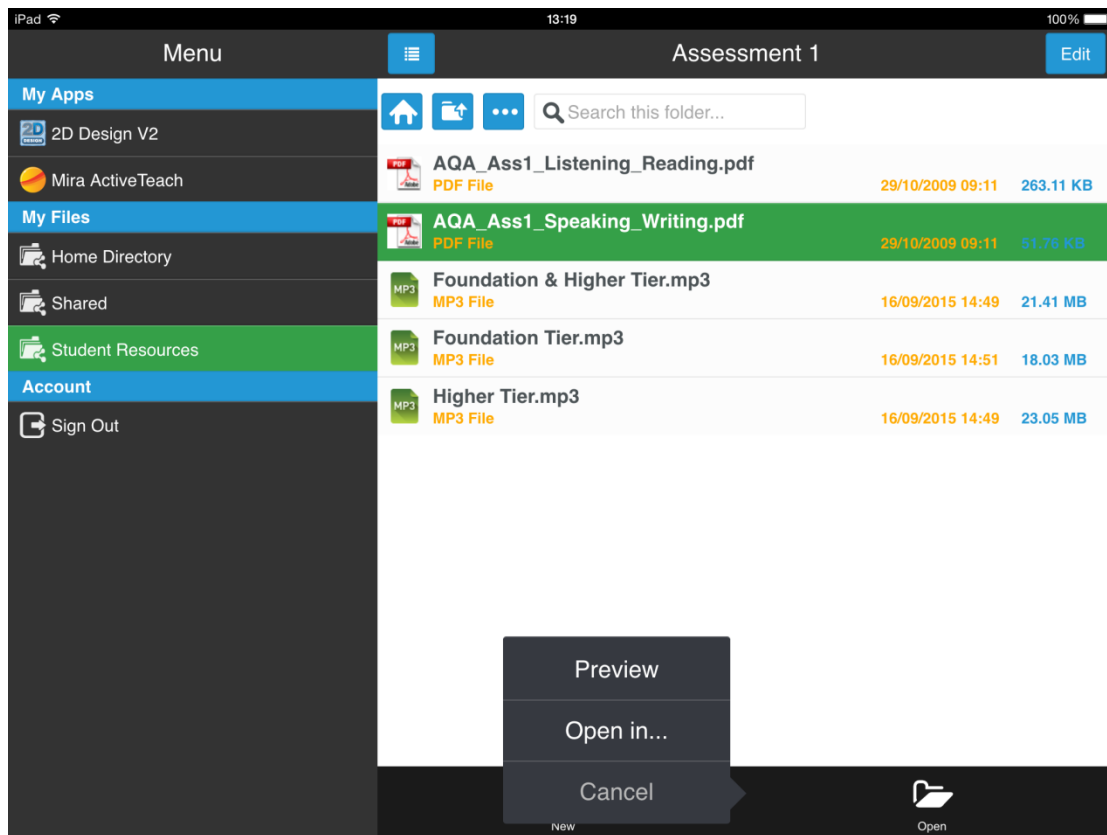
iPad
13:19
100%
Menu
Assessment 1
Edit
My Apps
2D Design V2
Mira ActiveTeach
My Files
Home Directory
Shared
Student Resources
Account
Sign Out
Search this folder...
AQA_Ass1_Listening_Reading.pdf
PDF File
29/10/2009 09:11
263.11 KB
AQA_Ass1_Speaking_Writing.pdf
PDF File
29/10/2009 09:11
51.78 KB
Foundation & Higher Tier.mp3
MP3 File
16/09/2015 14:49
21.41 MB
Foundation Tier.mp3
MP3 File
16/09/2015 14:51
18.03 MB
Higher Tier.mp3
MP3 File
16/09/2015 14:49
23.05 MB
Preview
Open in...
Cancel
New
Open